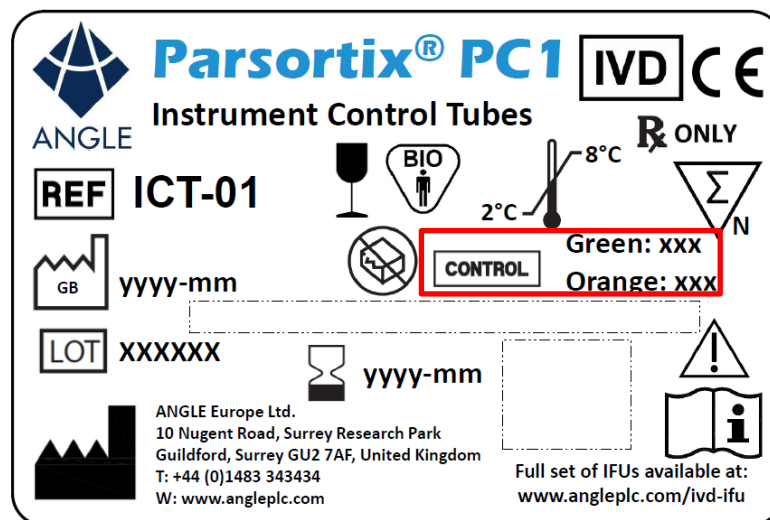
ANGLE

Parsortix® PC1

Instrument Control Tubes

IVD CE

℞ ONLY

REF ICT-01

BIO

8°C

2°C

Σ N

GB yyyy-mm

CONTROL

Green: xxx

Orange: xxx

LOT XXXXXX

yyyy-mm

ANGLE Europe Ltd.
10 Nugent Road, Surrey Research Park
Guildford, Surrey GU2 7AF, United Kingdom
T: +44 (0)1483 343434
W: www.angleplc.com

Full set of IFUs available at:
www.angleplc.com/ivd-ifu